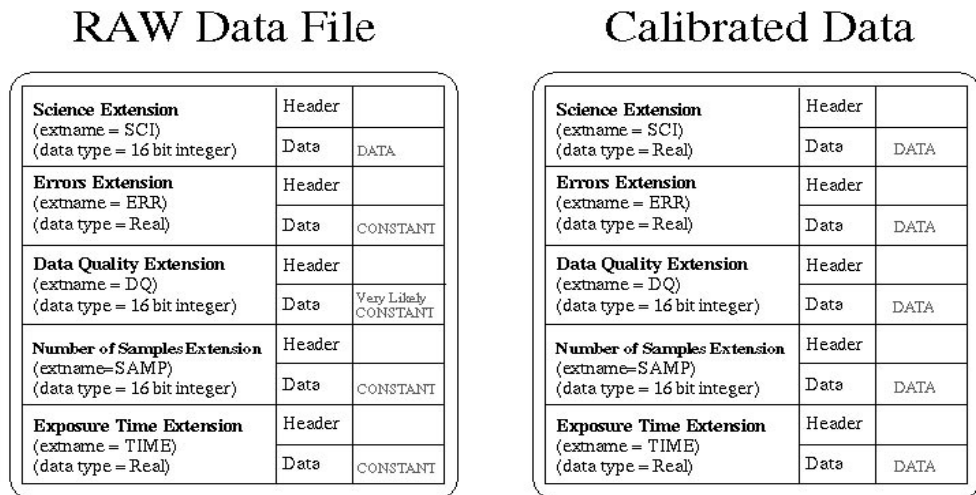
RAW Data File

| | | |
|---|---|---|
| **Science Extension** (extname = SCI) (data type = 16 bit integer) | Header | |
| | Data | DATA |
| **Errors Extension** (extname = ERR) (data type = Real) | Header | |
| | Data | CONSTANT |
| **Data Quality Extension** (extname = DQ) (data type = 16 bit integer) | Header | |
| | Data | Very Likely CONSTANT |
| **Number of Samples Extension** (extname=SAMP) (data type = 16 bit integer) | Header | |
| | Data | CONSTANT |
| **Exposure Time Extension** (extname = TIME) (data type = Real) | Header | |
| | Data | CONSTANT |

Calibrated Data

| | | |
|---|---|---|
| **Science Extension** (extname = SCI) (data type = Real) | Header | |
| | Data | DATA |
| **Errors Extension** (extname = ERR) (data type = Real) | Header | |
| | Data | DATA |
| **Data Quality Extension** (extname = DQ) (data type = 16 bit integer) | Header | |
| | Data | DATA |
| **Number of Samples Extension** (extname=SAMP) (data type = 16 bit integer) | Header | |
| | Data | DATA |
| **Exposure Time Extension** (extname = TIME) (data type = Real) | Header | |
| | Data | DATA |